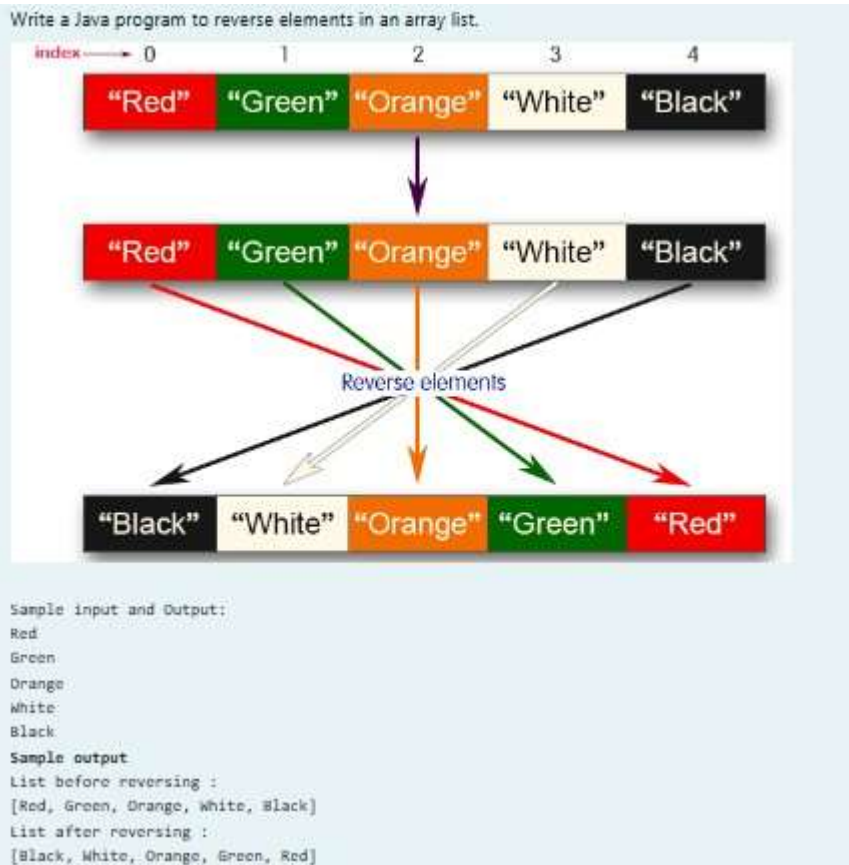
Write a Java program to reverse elements in an array list.

index → 0 1 2 3 4

“Red” “Green” “Orange” “White” “Black”

“Red” “Green” “Orange” “White” “Black”

Reverse elements

“Black” “White” “Orange” “Green” “Red”

Sample input and Output:
Red
Green
Orange
White
Black
**Sample output**
List before reversing :
[Red, Green, Orange, White, Black]
List after reversing :
[Black, White, Orange, Green, Red]